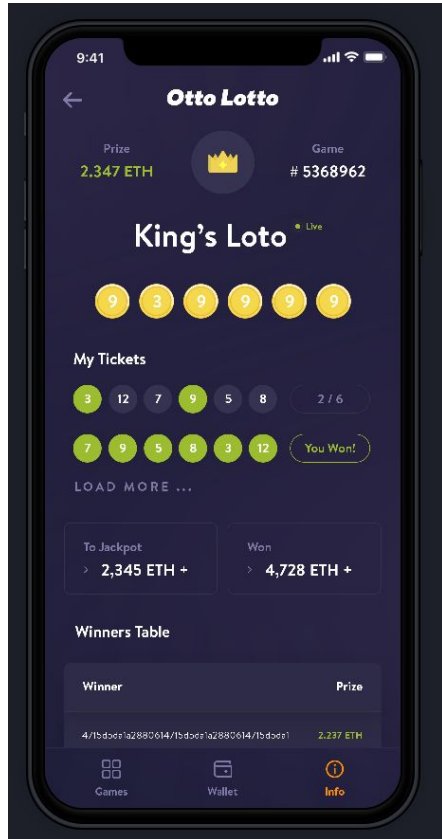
9:41

Otto Lotto

Prize
2.347 ETH

Game
# 5368962

King's Loto
Live

9 3 9 9 9 9

My Tickets

3 12 7 9 5 8 2 / 6

7 9 5 8 3 12 You Won!

LOAD MORE ...

To Jackpot
> 2,345 ETH +

Won
> 4,728 ETH +

Winners Table

| Winner | Prize |
|---|---|
| 4/15dcda1a2880614/15dcda1a2880614/15dcda1 | 2.237 ETH |

Games
Wallet
Info